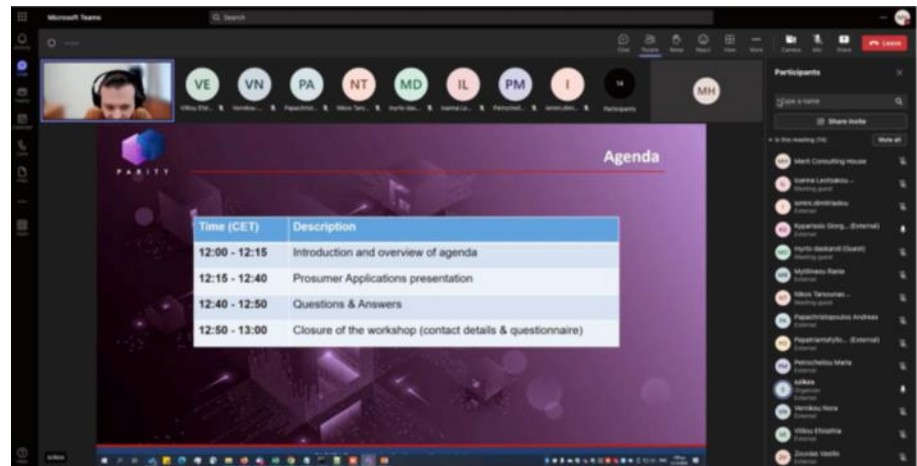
Microsoft Teams

Search

Leave

VE VN PA NT MD IL PM I

14 Participants

MH

Participants

Type a name

Share invite

In this meeting (14)

Mute all

Merit Consulting House

Ioanna Levitsakou
Meeting guest

ismini.dimitriadou
External

Aypaklaxis Giorg... (External)

myrto daskaroli (Guest)
Meeting guest

Mytilineou Rania
External

Nikos Tarsounas
Meeting guest

Papachristopoulos Andreas
External

Papamanolopoulos... (External)

Petrochelou Maria
External

szikos
Organizer
External

Vemikou Nora
External

Vilkou Efstathia
External

Zoumas Vasilis
External

PARITY

Agenda

| Time (CET) | Description |
|---|---|
| 12:00 - 12:15 | Introduction and overview of agenda |
| 12:15 - 12:40 | Prosumer Applications presentation |
| 12:40 - 12:50 | Questions & Answers |
| 12:50 - 13:00 | Closure of the workshop (contact details & questionnaire) |